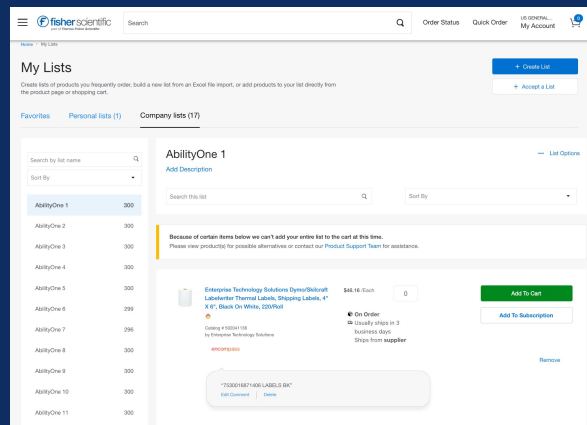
fisher scientific
part of Thermo Fisher Scientific

Search

Order Status
Quick Order
US GENERAL...
My Account
0

Home > My Lists

My Lists

Create lists of products you frequently order, build a new list from an Excel file import, or add products to your list directly from the product page or shopping cart.

+ Create List
+ Accept a List

Favorites
Personal lists (1)
Company lists (17)

Search by list name
Sort By

| | |
|---|---|
| AbilityOne 1 | 300 |
| AbilityOne 2 | 300 |
| AbilityOne 3 | 300 |
| AbilityOne 4 | 300 |
| AbilityOne 5 | 300 |
| AbilityOne 6 | 299 |
| AbilityOne 7 | 296 |
| AbilityOne 8 | 300 |
| AbilityOne 9 | 300 |
| AbilityOne 10 | 300 |
| AbilityOne 11 | 300 |

AbilityOne 1
Add Description

— List Options

Search this list
Sort By

Because of certain items below we can't add your entire list to the cart at this time.
Please view product(s) for possible alternatives or contact our Product Support Team for assistance.

Enterprise Technology Solutions Dymo/Skilcraft Labelwriter Thermal Labels, Shipping Labels, 4" X 6", Black On White, 220/Roll

Catalog # 50034138
by Enterprise Technology Solutions

encompass

$46.16 /Each
0

On Order
Usually ships in 3 business days
Ships from supplier

Add To Cart
Add To Subscription

Remove

"7530016871406 LABELS BK"
Edit Comment | Delete